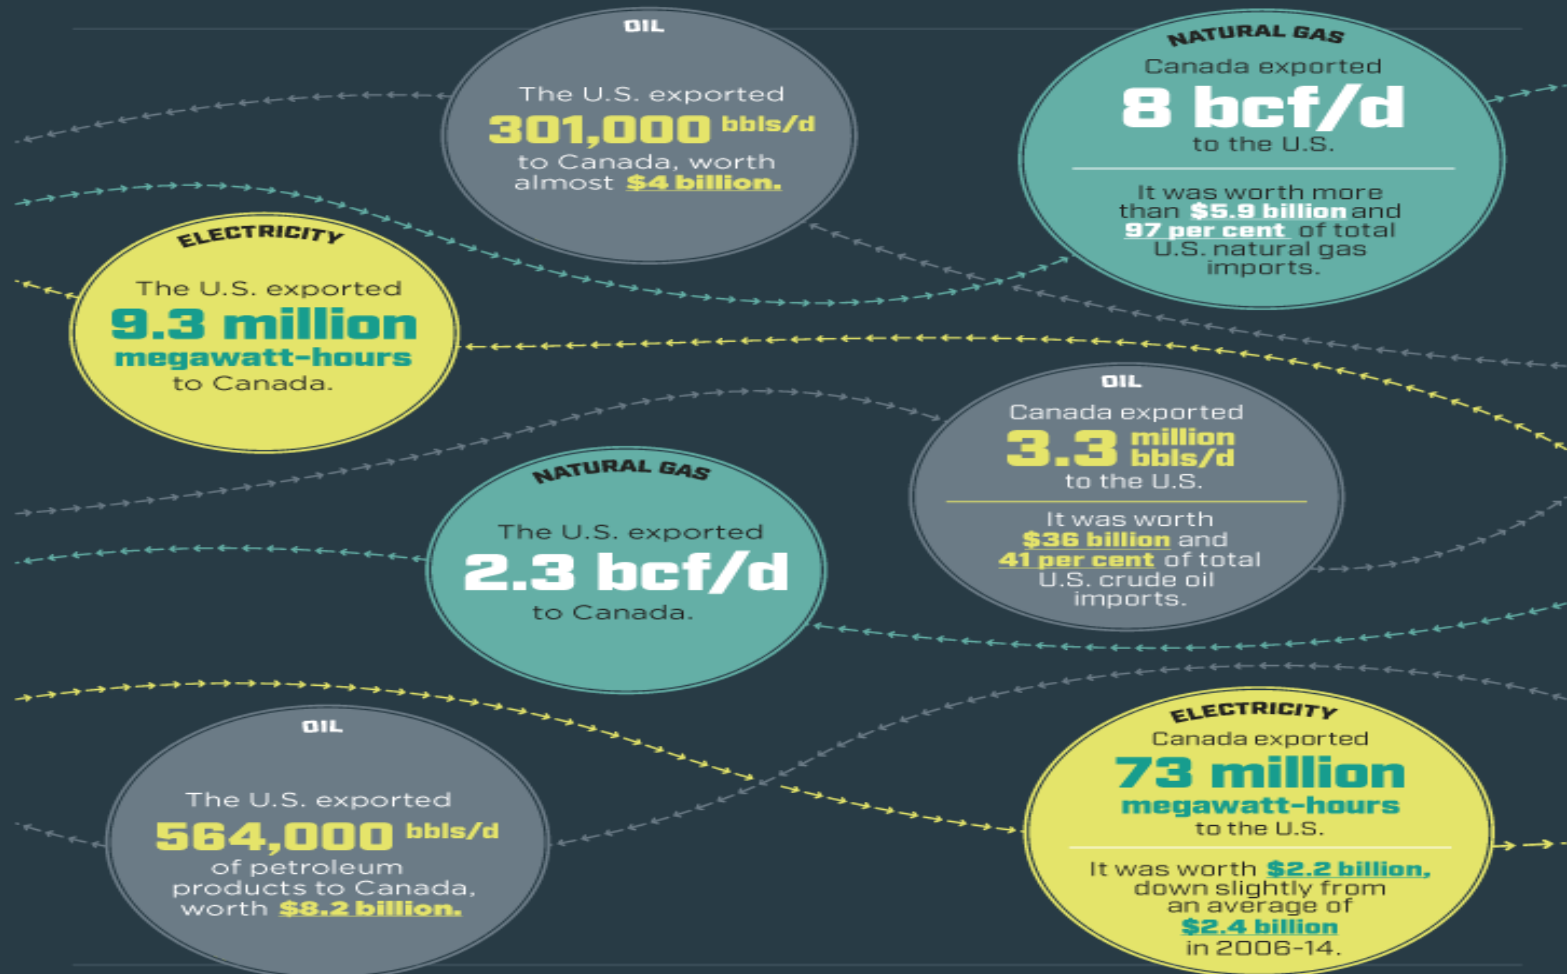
OIL
The U.S. exported 301,000 bbls/d to Canada, worth almost $4 billion.

NATURAL GAS
Canada exported 8 bcf/d to the U.S.
It was worth more than $5.9 billion and 97 per cent of total U.S. natural gas imports.

ELECTRICITY
The U.S. exported 9.3 million megawatt-hours to Canada.

OIL
Canada exported 3.3 million bbls/d to the U.S.
It was worth $36 billion and 41 per cent of total U.S. crude oil imports.

NATURAL GAS
The U.S. exported 2.3 bcf/d to Canada.

OIL
The U.S. exported 564,000 bbls/d of petroleum products to Canada, worth $8.2 billion.

ELECTRICITY
Canada exported 73 million megawatt-hours to the U.S.
It was worth $2.2 billion, down slightly from an average of $2.4 billion in 2006-14.